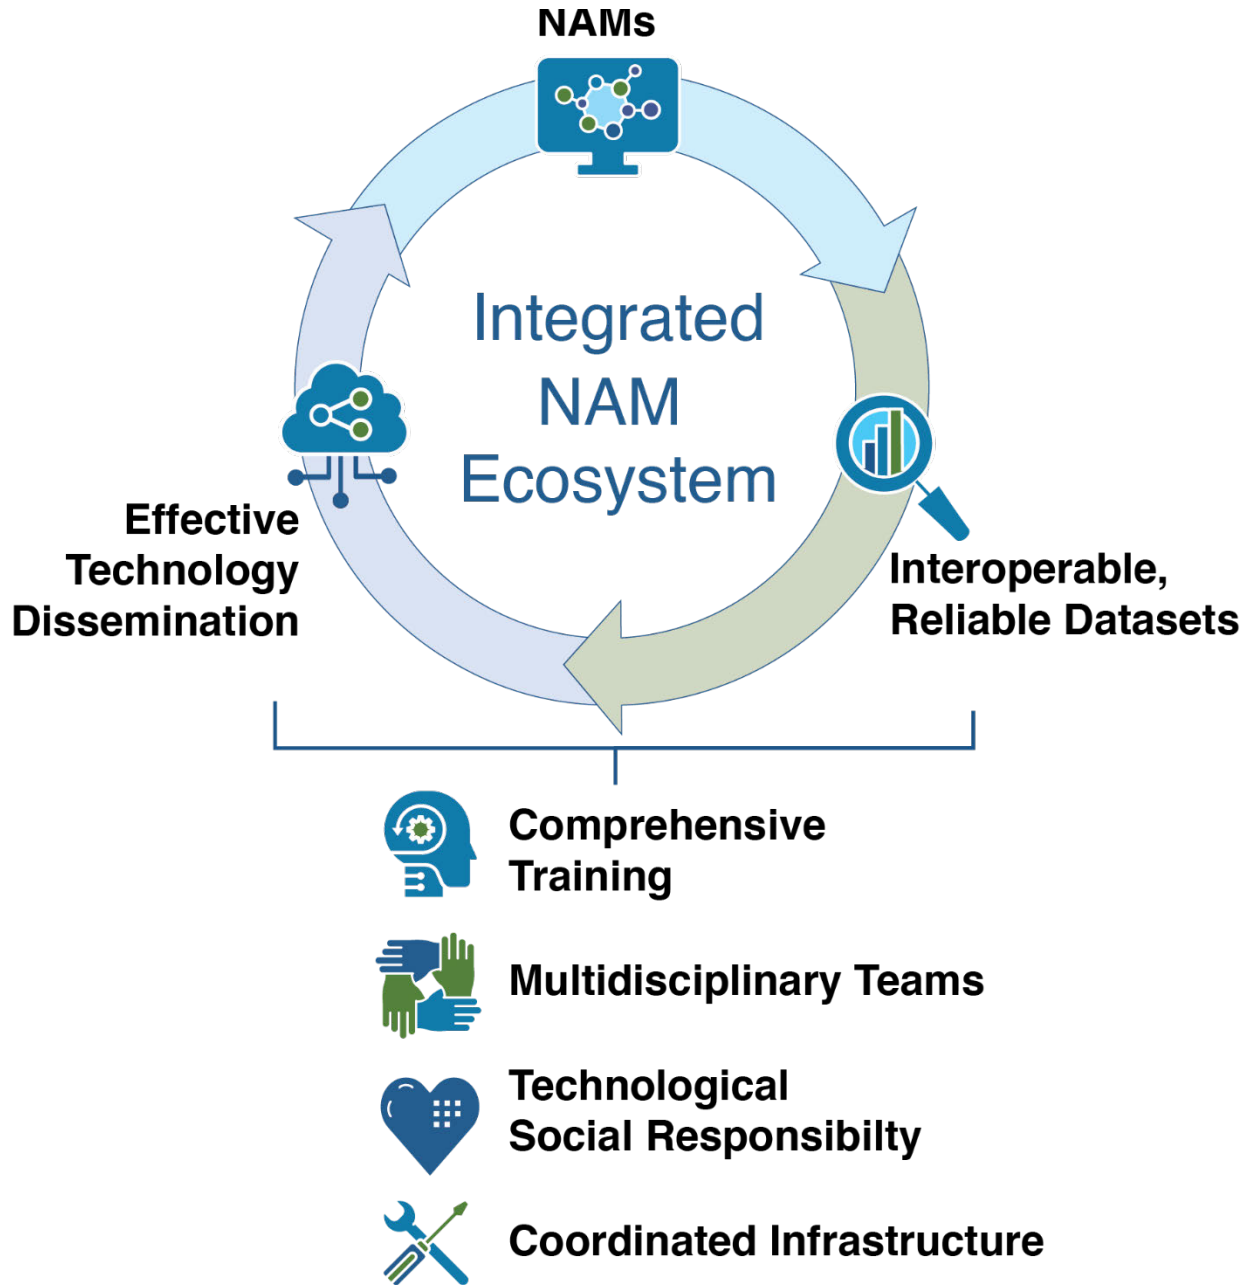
NAMs

Integrated NAM Ecosystem

Interoperable, Reliable Datasets

Effective Technology Dissemination

Comprehensive Training

Multidisciplinary Teams

Technological Social Responsibilty

Coordinated Infrastructure